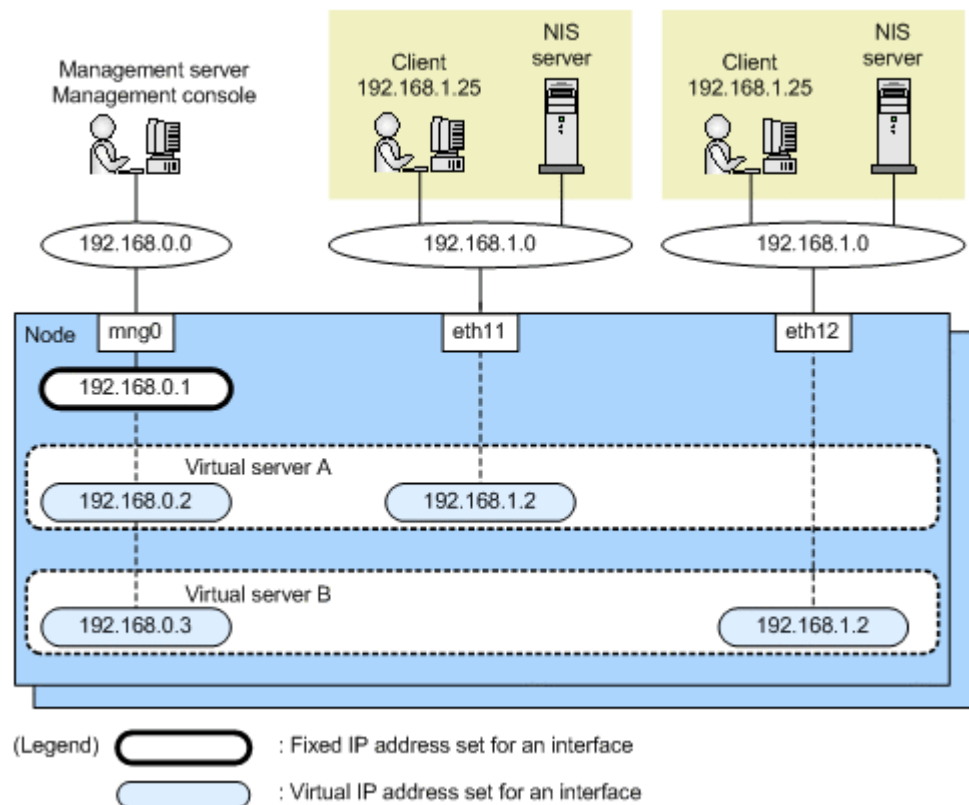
Management server
Management console

Client
192.168.1.25

NIS
server

Client
192.168.1.25

NIS
server

192.168.0.0

192.168.1.0

192.168.1.0

Node

mng0

eth11

eth12

192.168.0.1

Virtual server A

192.168.0.2

192.168.1.2

Virtual server B

192.168.0.3

192.168.1.2

(Legend)

: Fixed IP address set for an interface

: Virtual IP address set for an interface